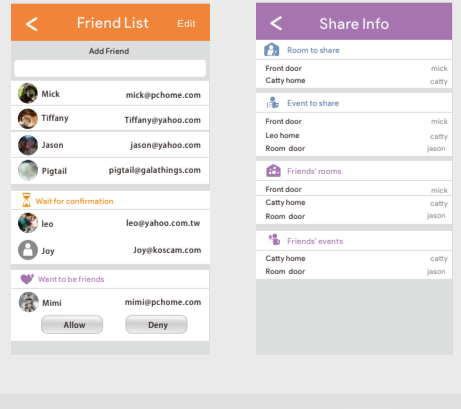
<

Friend List

Edit

Add Friend

Mick mick@pchome.com

Tiffany Tiffany@yahoo.com

Jason jason@yahoo.com

Pigtail pigtail@galathings.com

Wait for confirmation

leo leo@yahoo.com.tw

Joy Joy@koscam.com

Want to be friends

Mimi mimi@pchome.com

Allow

Deny

<

Share Info

Room to share

Front door mick

Catty home catty

Event to share

Front door mick

Leo home catty

Room door jason

Friends' rooms

Front door mick

Catty home catty

Room door jason

Friends' events

Catty home catty

Room door jason